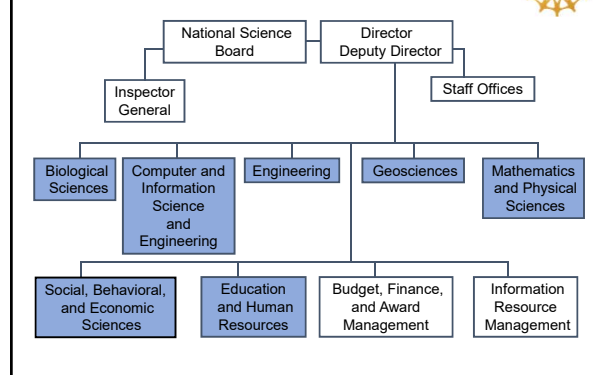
National Science Board

Director
Deputy Director

Inspector General

Staff Offices

Biological Sciences

Computer and Information Science and Engineering

Engineering

Geosciences

Mathematics and Physical Sciences

Social, Behavioral, and Economic Sciences

Education and Human Resources

Budget, Finance, and Award Management

Information Resource Management